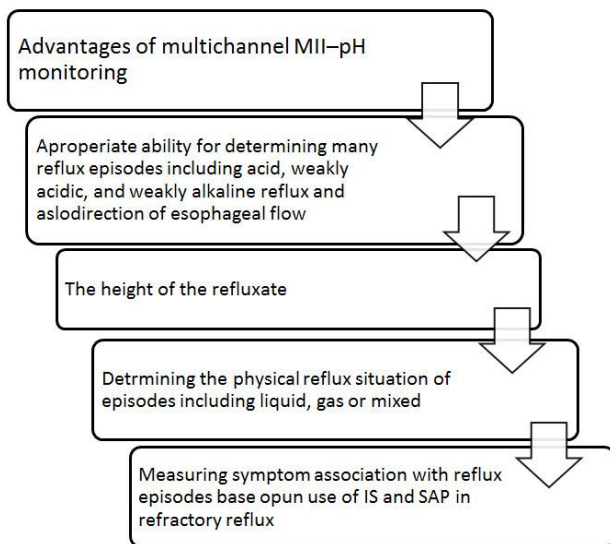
Advantages of multichannel MII–pH monitoring

Aproperiate ability for determining many reflux episodes including acid, weakly acidic, and weakly alkaline reflux and aslodirection of esophageal flow

The height of the refluxate

Detrmining the physical reflux situation of episodes including liquid, gas or mixed

Measuring symptom association with reflux episodes base opun use of IS and SAP in refractory reflux